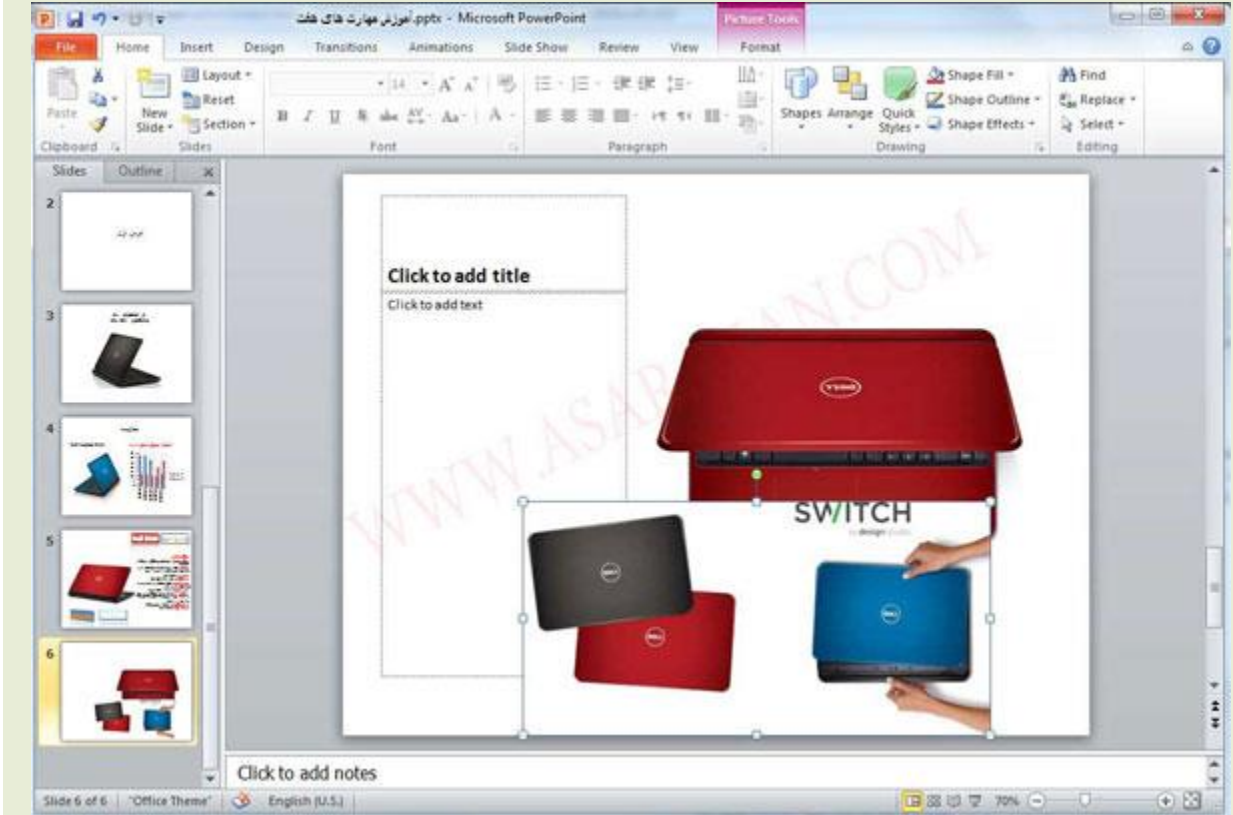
آموزش مهارت های هفت.pptx - Microsoft PowerPoint

Picture Tools

File Home Insert Design Transitions Animations Slide Show Review View Format

Paste Clipboard

New Slide Layout Reset Section Slides

Font

Paragraph

Shapes Arrange Quick Styles Shape Fill Shape Outline Shape Effects Drawing

Find Replace Select Editing

Slides Outline

2
3
4
5
6

Click to add title

Click to add text

WWW.ASAR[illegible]AN.COM

SWITCH

Click to add notes

Slide 6 of 6 "Office Theme" English (U.S.) 70%